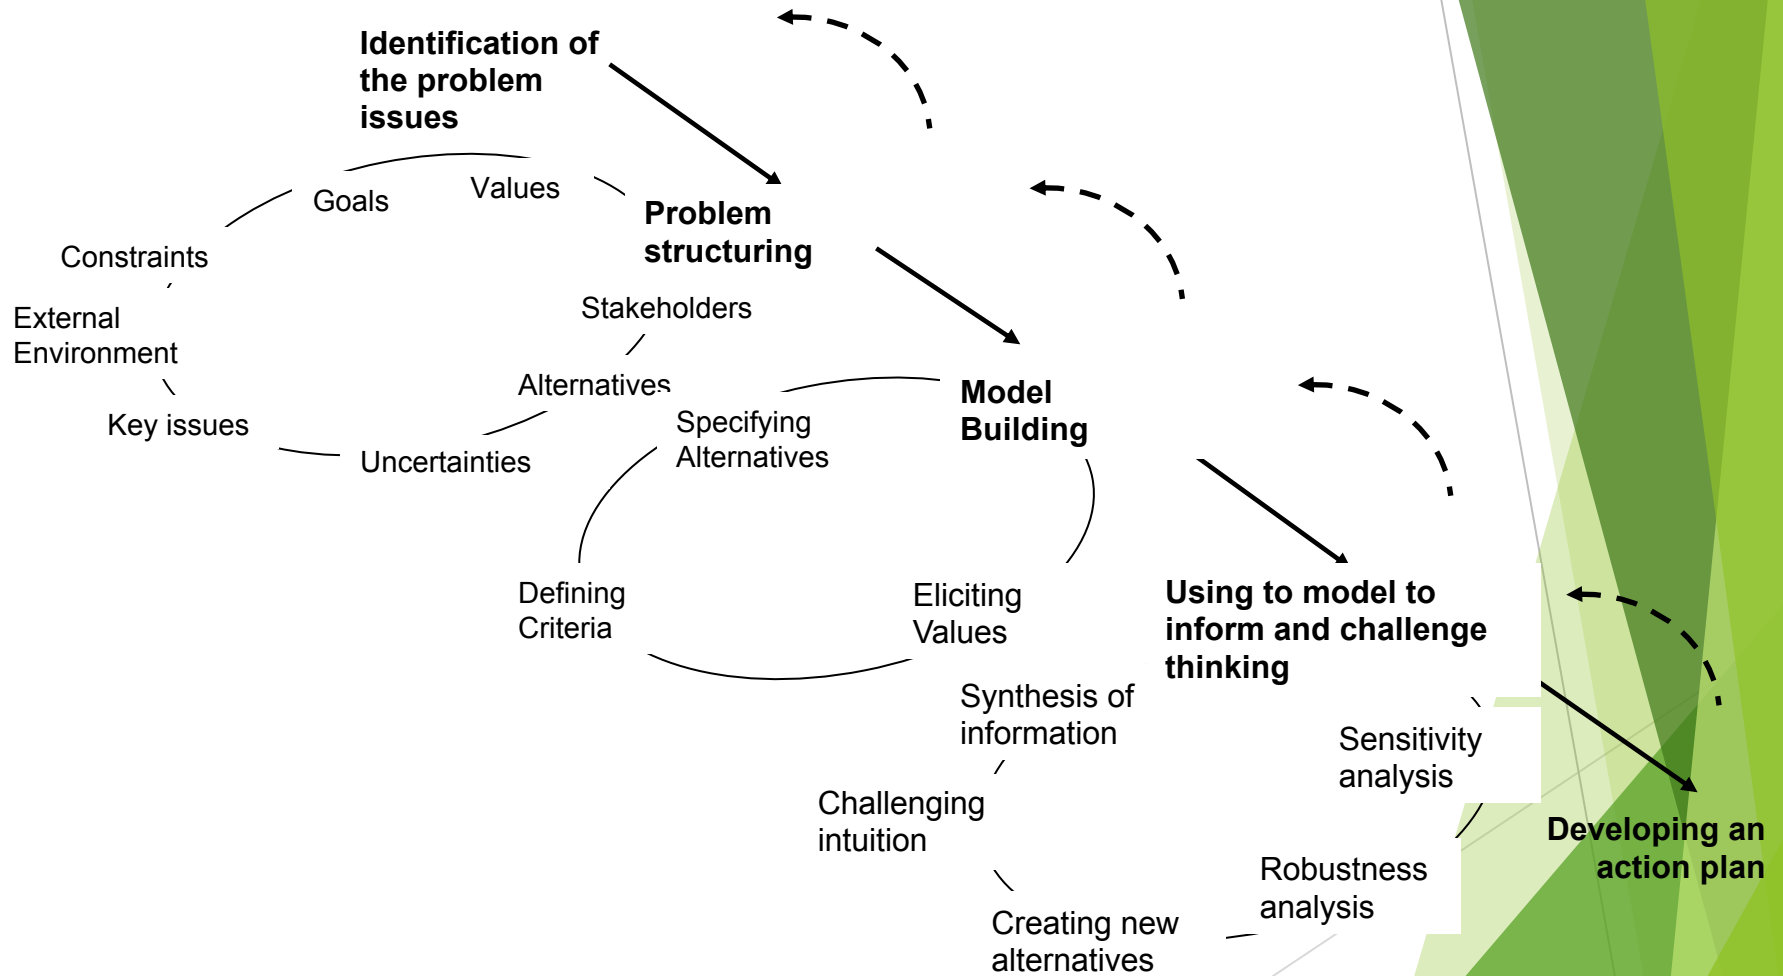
Identification of the problem issues

Problem structuring

Goals
Values
Constraints
External Environment
Key issues
Uncertainties
Alternatives
Stakeholders

Model Building

Specifying Alternatives
Defining Criteria
Eliciting Values

Using to model to inform and challenge thinking

Synthesis of information
Challenging intuition
Creating new alternatives
Robustness analysis
Sensitivity analysis

Developing an action plan